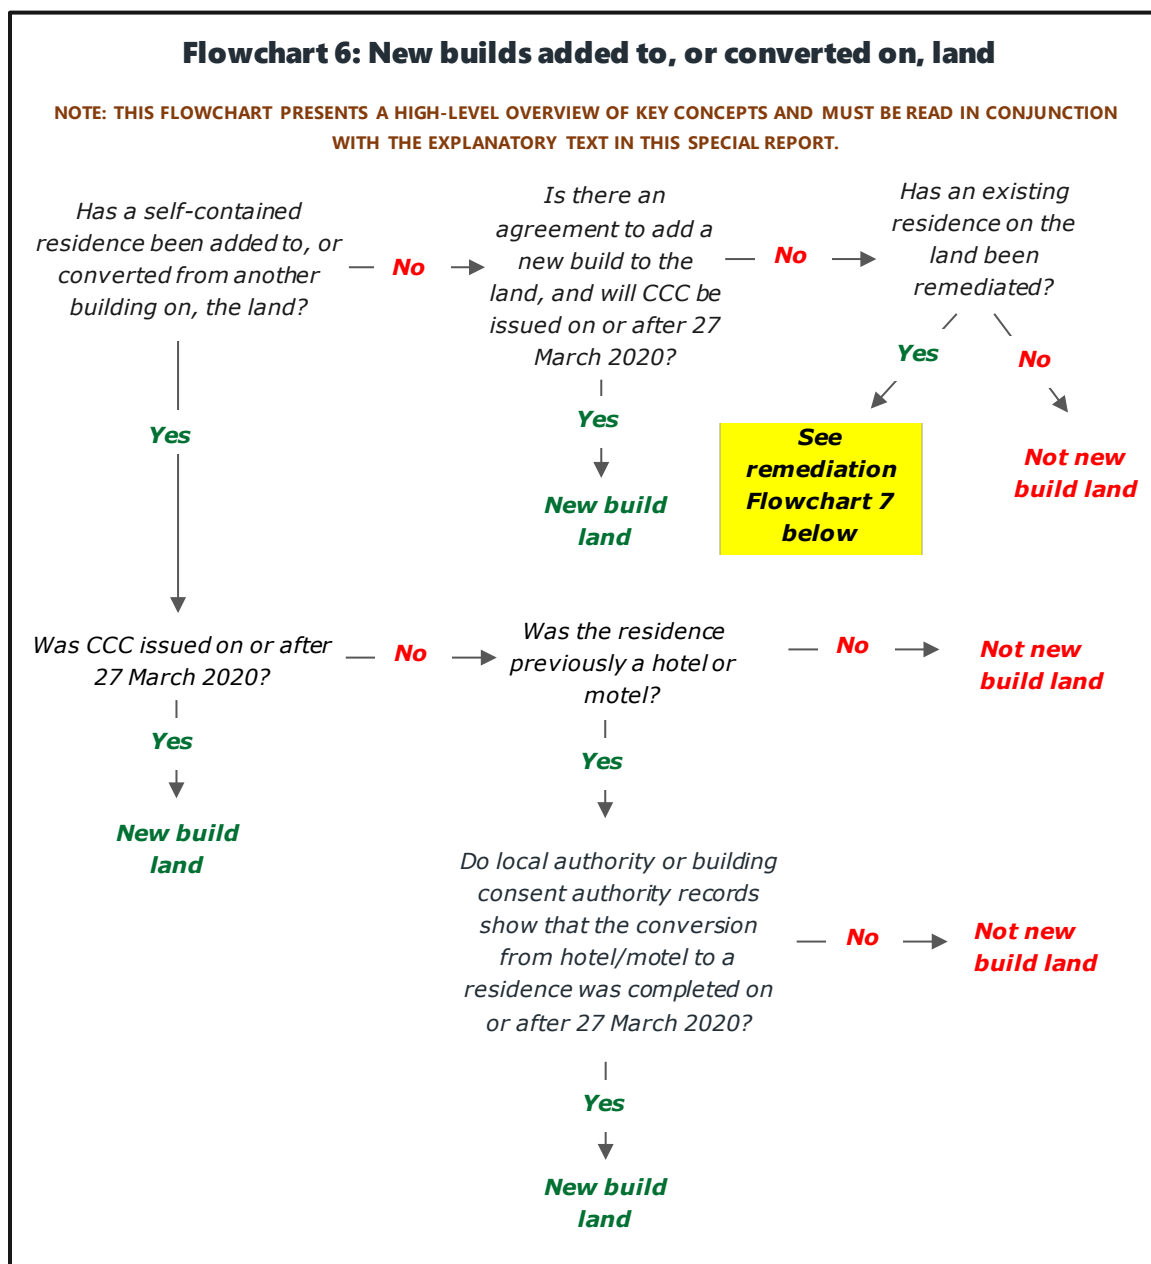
Flowchart 6: New builds added to, or converted on, land

NOTE: THIS FLOWCHART PRESENTS A HIGH-LEVEL OVERVIEW OF KEY CONCEPTS AND MUST BE READ IN CONJUNCTION WITH THE EXPLANATORY TEXT IN THIS SPECIAL REPORT.

Has a self-contained residence been added to, or converted from another building on, the land?

No

Is there an agreement to add a new build to the land, and will CCC be issued on or after 27 March 2020?

No

Has an existing residence on the land been remediated?

Yes

No

See remediation Flowchart 7 below

Not new build land

Yes

New build land

Yes

Was CCC issued on or after 27 March 2020?

No

Was the residence previously a hotel or motel?

No

Not new build land

Yes

New build land

Yes

Do local authority or building consent authority records show that the conversion from hotel/motel to a residence was completed on or after 27 March 2020?

No

Not new build land

Yes

New build land